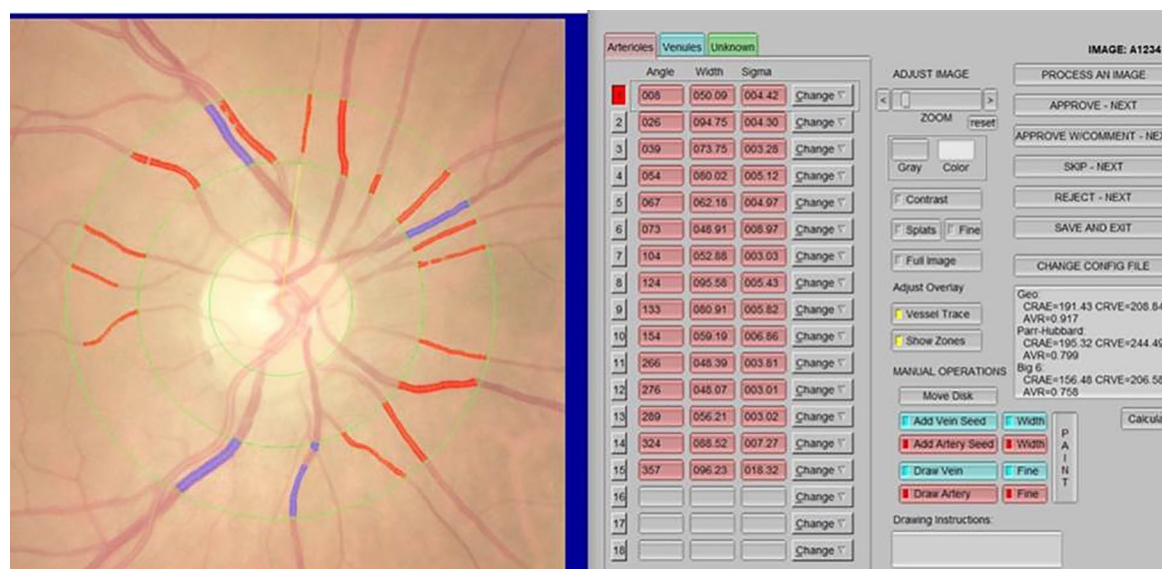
Arterioles Venules Unknown

IMAGE: A1234

| | Angle | Width | Sigma | |
|---|---|---|---|---|
| | 008 | 050.09 | 004.42 | Change |
| 2 | 026 | 094.75 | 004.30 | Change |
| 3 | 039 | 073.75 | 003.28 | Change |
| 4 | 054 | 060.02 | 005.12 | Change |
| 5 | 067 | 062.16 | 004.97 | Change |
| 6 | 073 | 048.91 | 008.97 | Change |
| 7 | 104 | 052.88 | 003.03 | Change |
| 8 | 124 | 095.58 | 005.43 | Change |
| 9 | 133 | 080.91 | 005.82 | Change |
| 10 | 154 | 059.19 | 006.86 | Change |
| 11 | 266 | 048.39 | 003.81 | Change |
| 12 | 276 | 048.07 | 003.01 | Change |
| 13 | 289 | 056.21 | 003.02 | Change |
| 14 | 324 | 088.52 | 007.27 | Change |
| 15 | 357 | 096.23 | 018.32 | Change |
| 16 | | | | Change |
| 17 | | | | Change |
| 18 | | | | Change |

ADJUST IMAGE

< > ZOOM reset

Gray Color

Contrast

Splats Fine

Full Image

Adjust Overlay

Vessel Trace

Show Zones

MANUAL OPERATIONS

Move Disk

Add Vein Seed Width

Add Artery Seed Width

Draw Vein Fine

Draw Artery Fine

P A I N T

Drawing Instructions:

PROCESS AN IMAGE

APPROVE - NEXT

APPROVE W/COMMENT - NEX

SKIP - NEXT

REJECT - NEXT

SAVE AND EXIT

CHANGE CONFIG FILE

Geo:
CRAE=191.43 CRVE=208.84
AVR=0.917
Parr-Hubbard:
CRAE=195.32 CRVE=244.49
AVR=0.799
Big 6:
CRAE=156.48 CRVE=206.58
AVR=0.758

Calcula